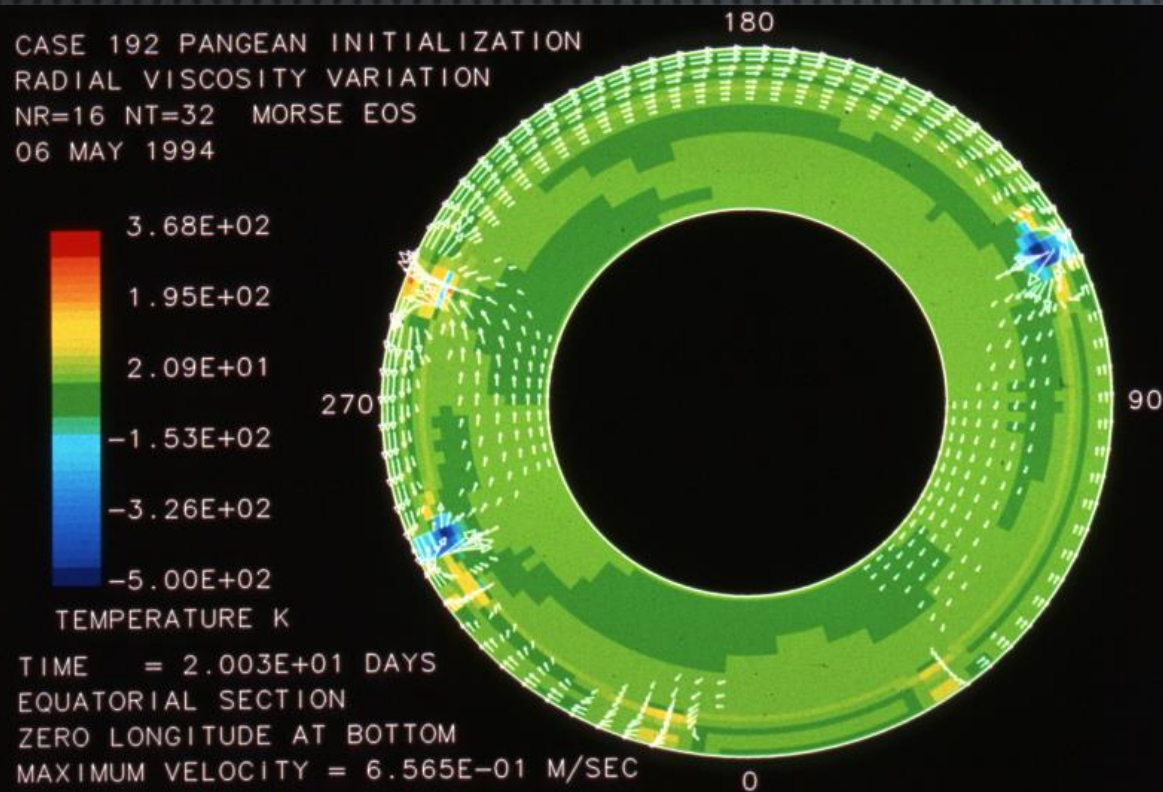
CASE 192 PANGEAN INITIALIZATION
RADIAL VISCOSITY VARIATION
NR=16 NT=32 MORSE EOS
06 MAY 1994

3.68E+02
1.95E+02
2.09E+01
−1.53E+02
−3.26E+02
−5.00E+02
TEMPERATURE K

TIME = 2.003E+01 DAYS
EQUATORIAL SECTION
ZERO LONGITUDE AT BOTTOM
MAXIMUM VELOCITY = 6.565E−01 M/SEC

180
270
90
0